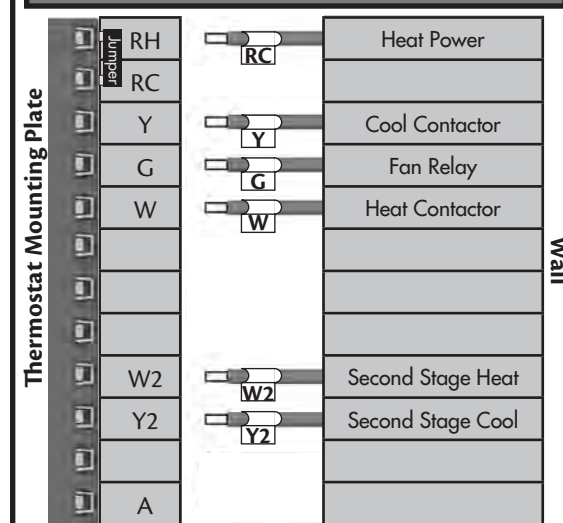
Thermostat Mounting Plate

Jumper

| Terminal | Wire | Wall |
|---|---|---|
| RH | RC | Heat Power |
| RC | | |
| Y | Y | Cool Contactor |
| G | G | Fan Relay |
| W | W | Heat Contactor |
| | | |
| | | |
| | | |
| W2 | W2 | Second Stage Heat |
| Y2 | Y2 | Second Stage Cool |
| | | |
| A | | |

Wall